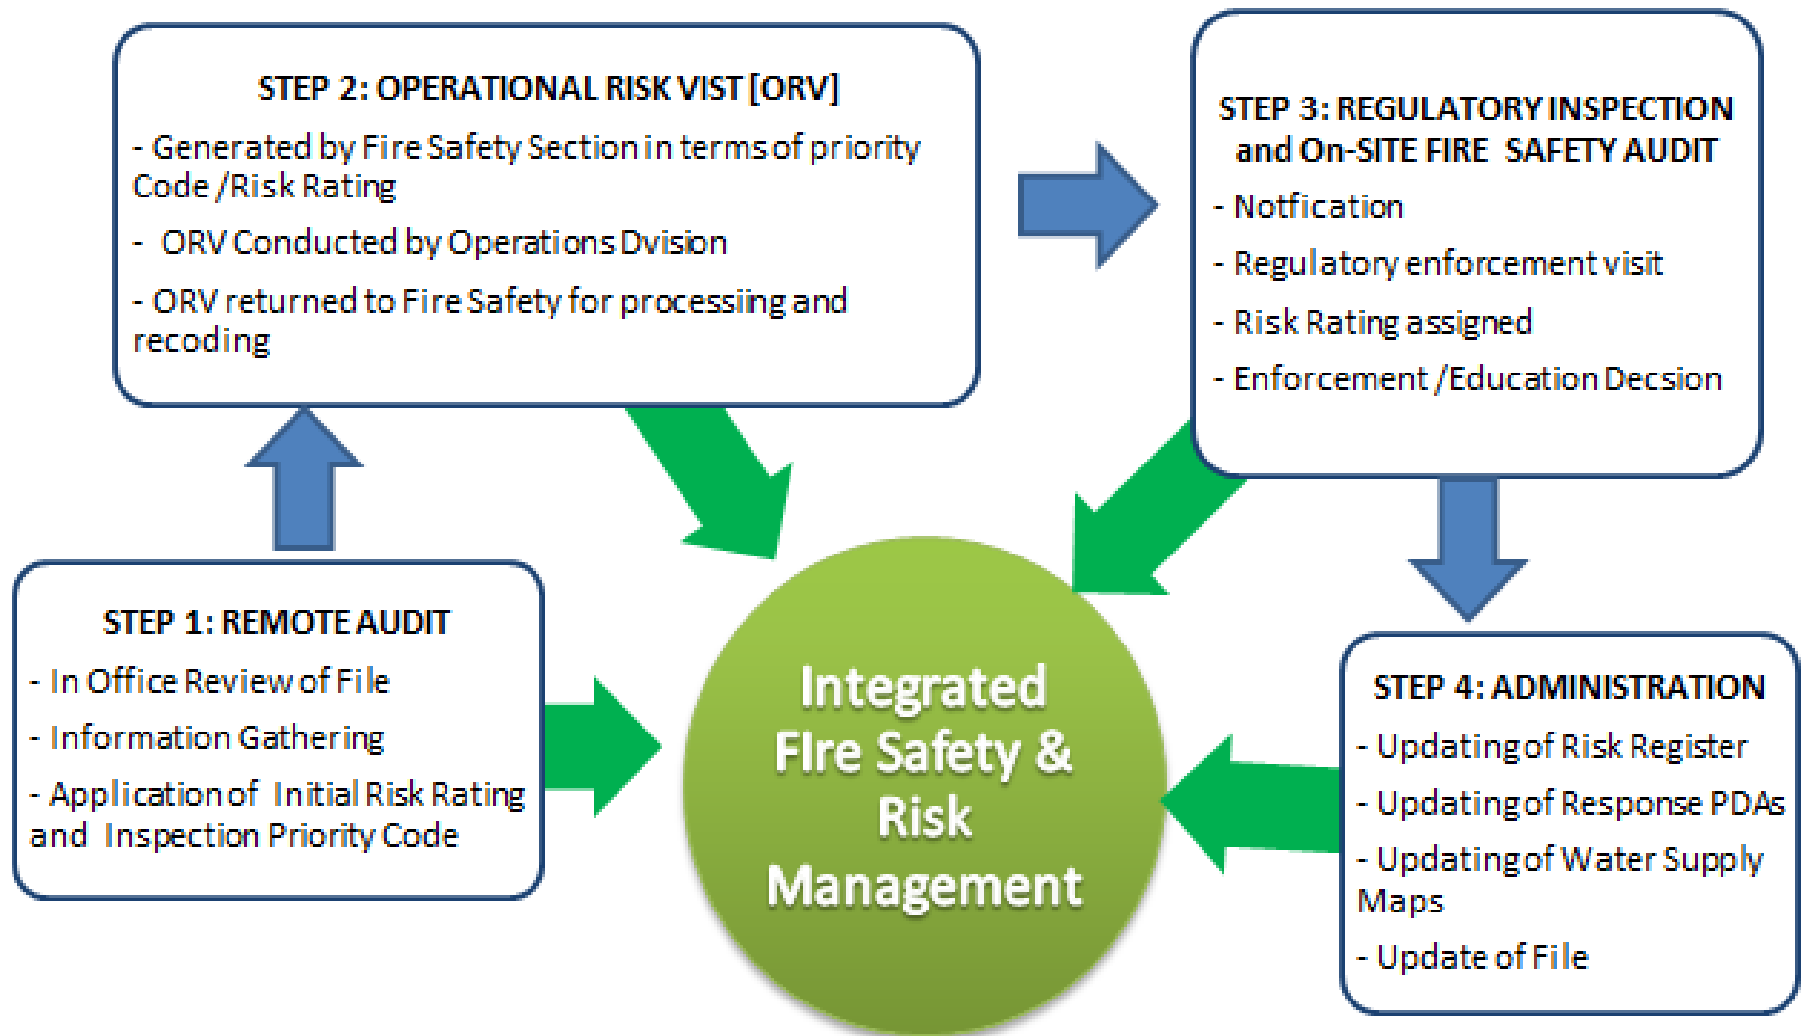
STEP 2: OPERATIONAL RISK VIST [ORV]

- Generated by Fire Safety Section in terms of priority Code /Risk Rating

- ORV Conducted by Operations Dvision

- ORV returned to Fire Safety for processiing and recoding

STEP 3: REGULATORY INSPECTION and On-SITE FIRE SAFETY AUDIT

- Notfication

- Regulatory enforcement visit

- Risk Rating assigned

- Enforcement /Education Decsion

STEP 1: REMOTE AUDIT

- In Office Review of File

- Information Gathering

- Application of Initial Risk Rating and Inspection Priority Code

Integrated FIre Safety & Risk Management

STEP 4: ADMINISTRATION

- Updating of Risk Register

- Updating of Response PDAs

- Updating of Water Supply Maps

- Update of File